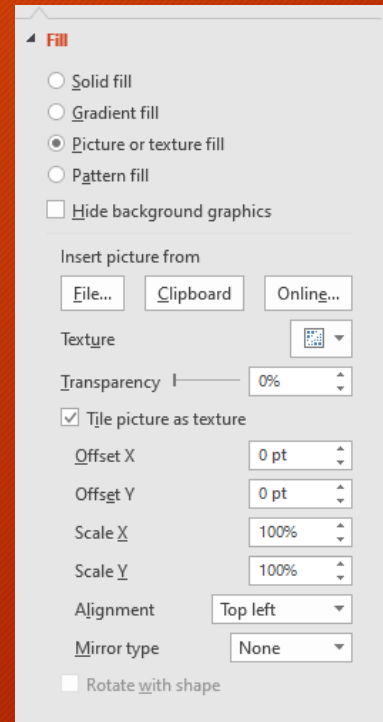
Fill

Solid fill

Gradient fill

Picture or texture fill

Pattern fill

Hide background graphics

Insert picture from

File...

Clipboard

Online...

Texture

Transparency

0%

Tile picture as texture

Offset X

0 pt

Offset Y

0 pt

Scale X

100%

Scale Y

100%

Alignment

Top left

Mirror type

None

Rotate with shape